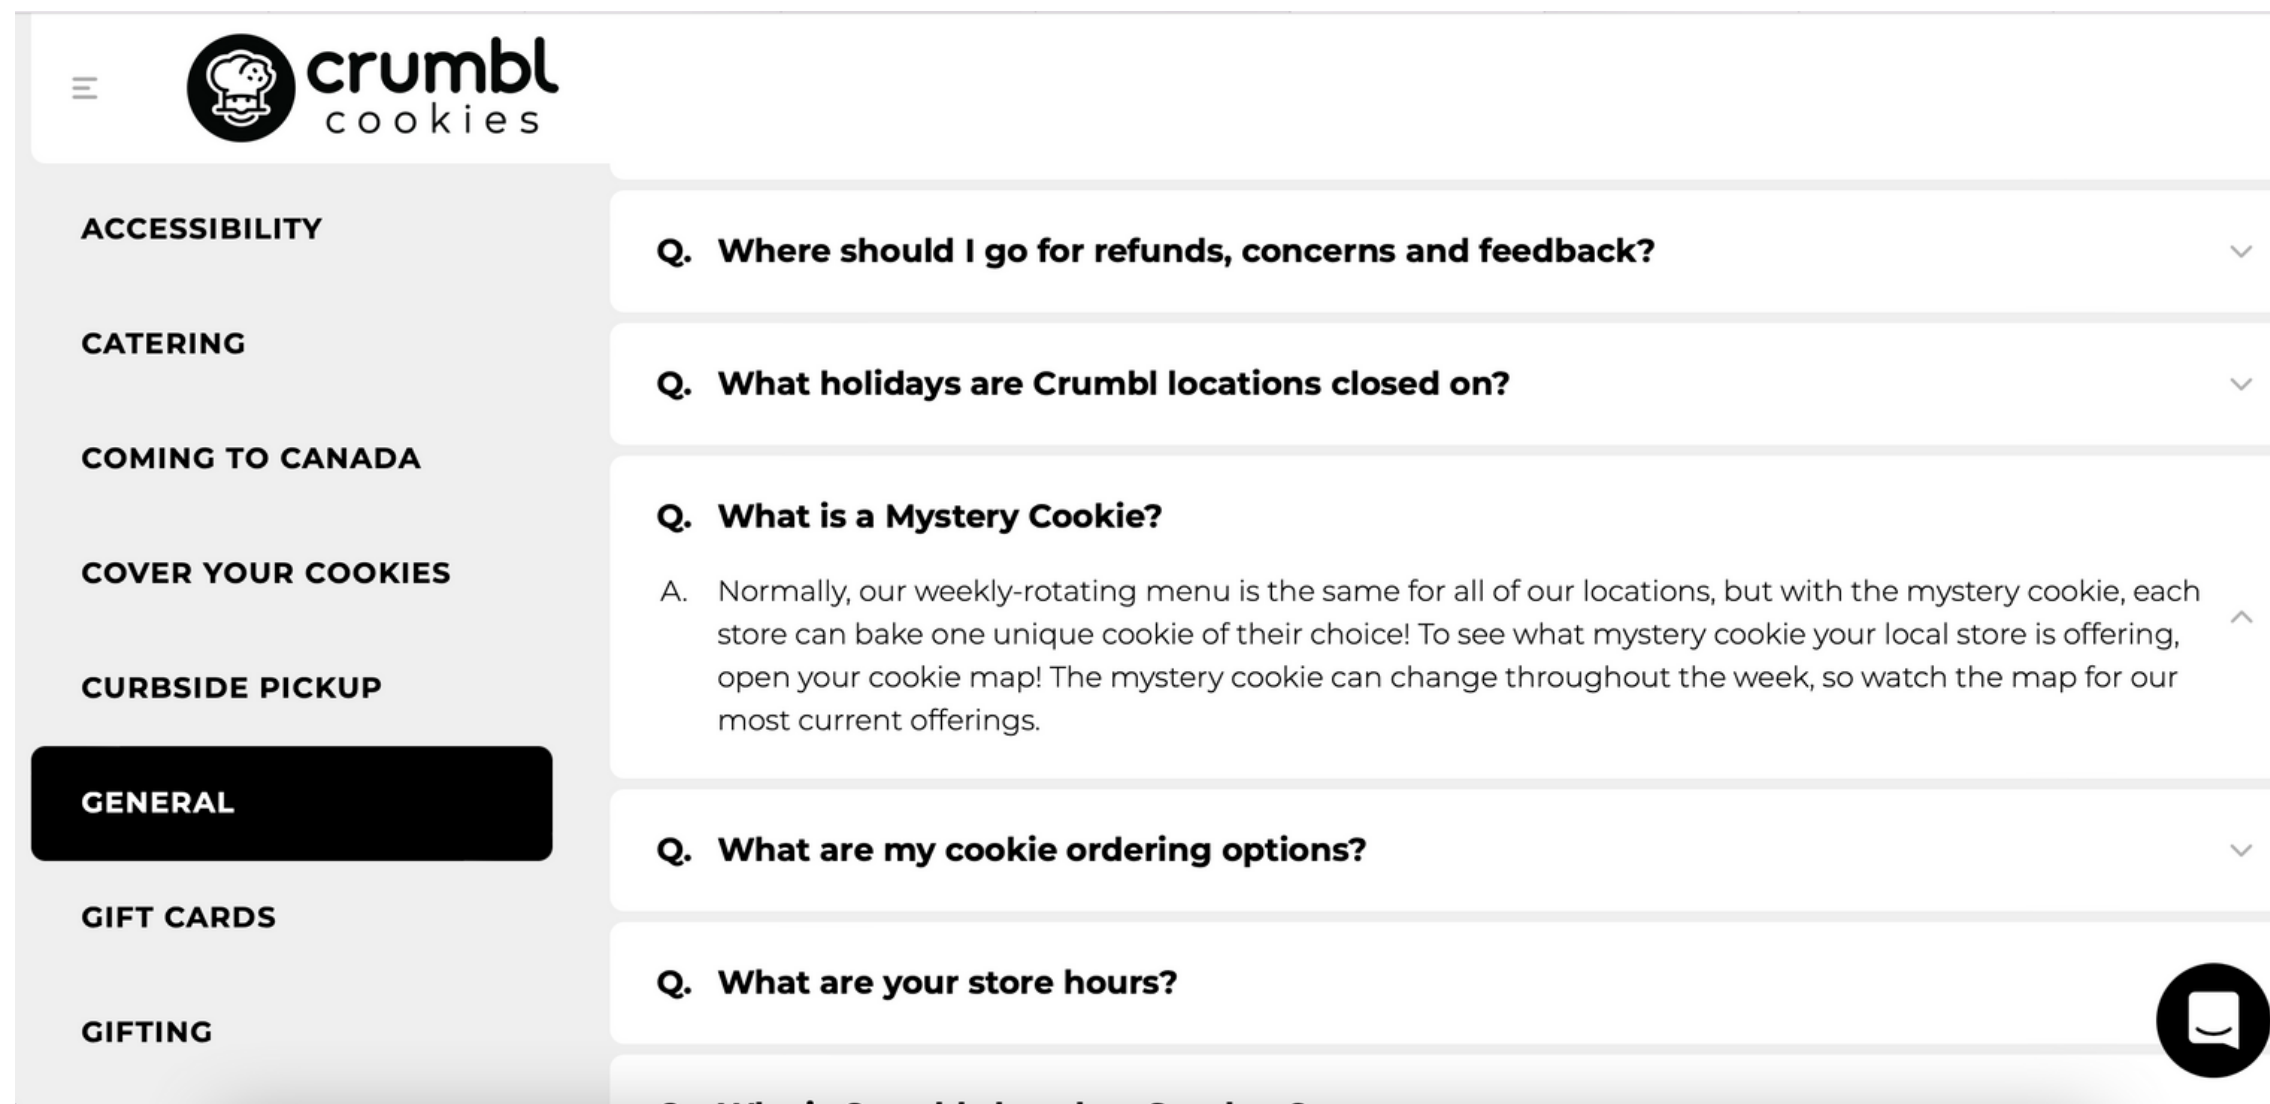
crumbl cookies

ACCESSIBILITY

CATERING

COMING TO CANADA

COVER YOUR COOKIES

CURBSIDE PICKUP

GENERAL

GIFT CARDS

GIFTING

Q. Where should I go for refunds, concerns and feedback?

Q. What holidays are Crumbl locations closed on?

Q. What is a Mystery Cookie?

A. Normally, our weekly-rotating menu is the same for all of our locations, but with the mystery cookie, each store can bake one unique cookie of their choice! To see what mystery cookie your local store is offering, open your cookie map! The mystery cookie can change throughout the week, so watch the map for our most current offerings.

Q. What are my cookie ordering options?

Q. What are your store hours?

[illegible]